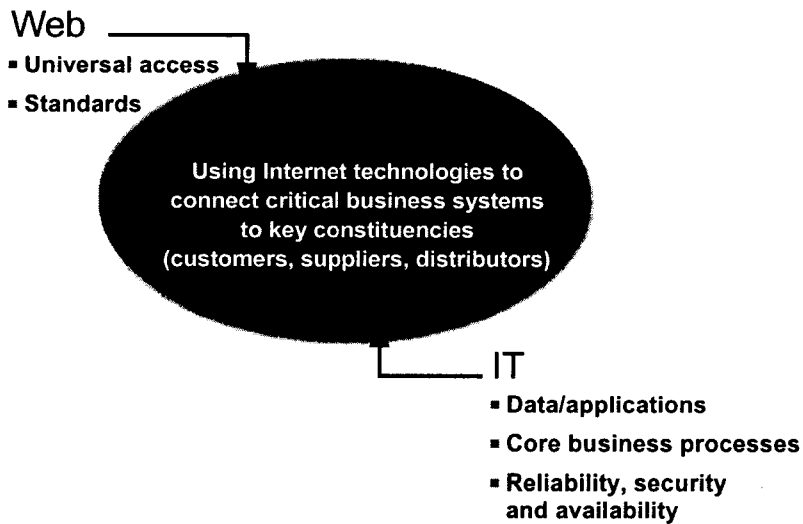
Web

- Universal access
- Standards

Using Internet technologies to connect critical business systems to key constituencies (customers, suppliers, distributors)

IT

- Data/applications
- Core business processes
- Reliability, security and availability